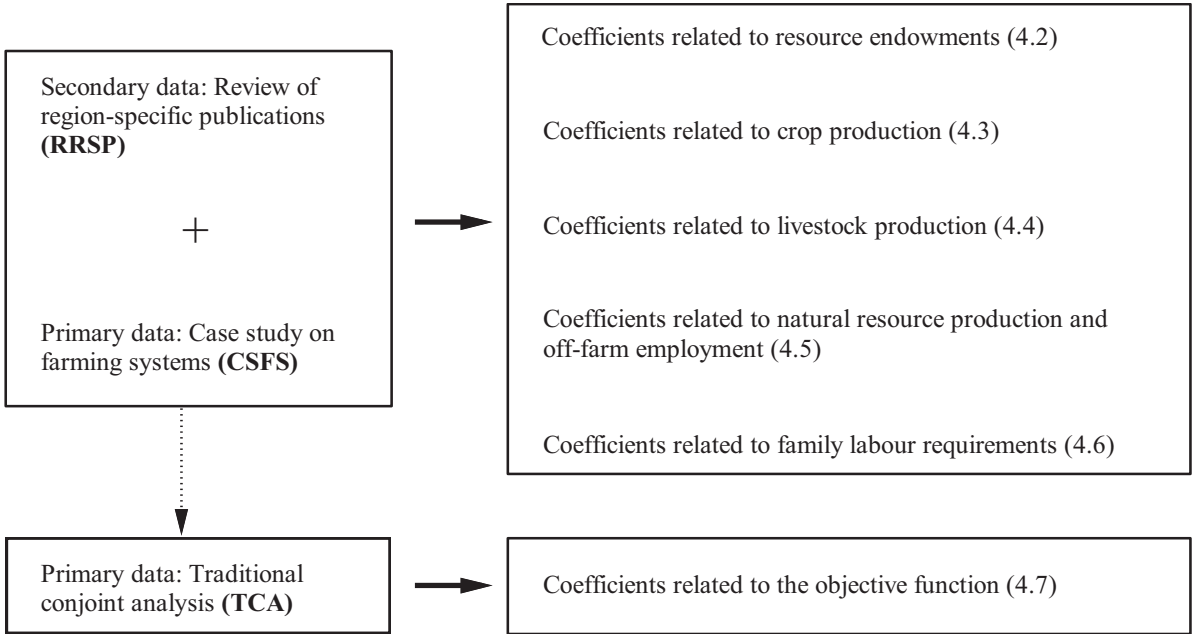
Secondary data: Review of region-specific publications **(RRSP)**

+

Primary data: Case study on farming systems **(CSFS)**

Coefficients related to resource endowments (4.2)

Coefficients related to crop production (4.3)

Coefficients related to livestock production (4.4)

Coefficients related to natural resource production and off-farm employment (4.5)

Coefficients related to family labour requirements (4.6)

Primary data: Traditional conjoint analysis **(TCA)**

Coefficients related to the objective function (4.7)